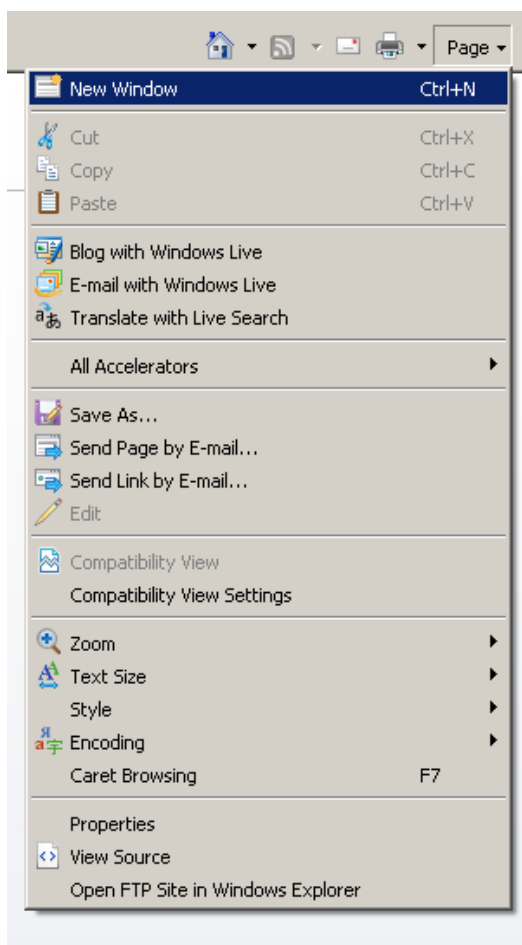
Page

New Window Ctrl+N

Cut Ctrl+X
Copy Ctrl+C
Paste Ctrl+V

Blog with Windows Live
E-mail with Windows Live
Translate with Live Search

All Accelerators

Save As...
Send Page by E-mail...
Send Link by E-mail...
Edit

Compatibility View
Compatibility View Settings

Zoom
Text Size
Style
Encoding
Caret Browsing F7

Properties
View Source
Open FTP Site in Windows Explorer